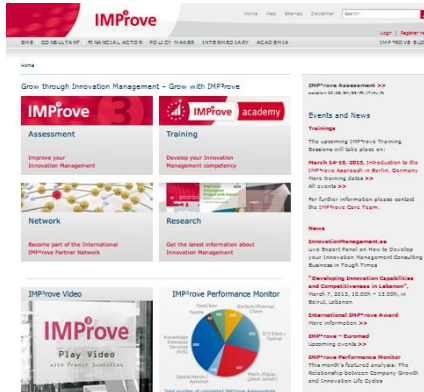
IMProve

Home Help Sitemap Disclaimer Search

Login | Register fo

SME CONSULTANT FINANCIAL ACTOR POLICY MAKER INTERMEDIARY ACADEMIA IMP³ROVE BLO

Home

Grow through Innovation Management – Grow with IMP³rove

IMP³rove

IMP³rove academy

Assessment

Improve your Innovation Management

Training

Develop your Innovation Management competency

Network

Become part of the International IMP³rove Partner Network

Research

Get the latest information about Innovation Management

IMP³rove Video

IMP³rove

Play Video

with French Subtitles

IMP³rove Performance Monitor

Food/Bev Textile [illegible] Pharma/Chem ICT/Tech/Optical Mech./Equip. (plant constr.) Knowledge Intensive Services (KIS) Energy/Water Supply Auto

Total number of completed IMP³rove Assessments

IMP³rove Assessment >>

available in: DE | EN | FR | ES | IT | PL | PL

Events and News

Trainings

The upcoming IMP³rove Training Sessions will take place on:

March 14-15, 2013, Introduction to the IMP³rove Approach in Berlin, Germany
More training dates >>
All events >>

For further information please contact the IMP³rove Core Team.

News

InnovationManagement.se
Live Expert Panel on How to Develop your Innovation Management Consulting Business in Tough Times

"Developing Innovation Capabilities and Competitiveness in Lebanon", March 7, 2013, 10.00h – 13.00h, in Beirut, Lebanon

International IMP³rove Award
More information >>

IMP³rove – Euromed
Upcoming events >>

IMP³rove Performance Monitor
This month's featured analysis: The Relationship between Company Growth and Innovation Life Cycle